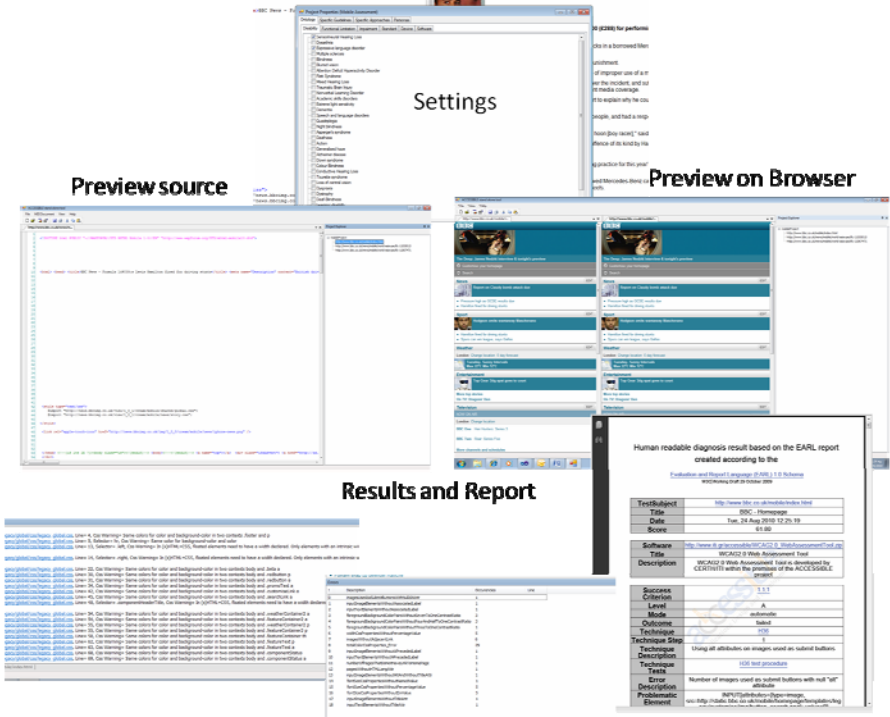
Settings

Preview source

Preview on Browser

Results and Report

Project Properties

Human readable diagnosis result based on the EARL report created according to the

Evaluation and Report Language (EARL) 1.0 Schema

| TestSubject | http://www.bbc.co.uk/mobile/index.html |
|---|---|
| Title | BBC - Homepage |
| Date | Tue, 24 Aug 2010 12:25:19 |
| Score | 61.86 |

| Software | http://www.iti.gr/accessible/WCAG2.0_WebAssessmentTool.zip |
|---|---|
| Title | WCAG2.0 Web Assessment Tool |
| Description | WCAG2.0 Web Assessment Tool is developed by CERTH/ITI within the premises of the ACCESSIBLE project |

| Success Criterion | 1.1.1 |
|---|---|
| Level | A |
| Mode | automatic |
| Outcome | failed |
| Technique | H36 |
| Technique Step | 1 |
| Technique Description | Using alt attributes on images used as submit buttons. |
| Technique Tests | H36 test procedure |
| Error Description | Number of images used as submit buttons with null "alt" attribute |
| Problematic Element | INPUT[attributes:-{type=image, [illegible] |